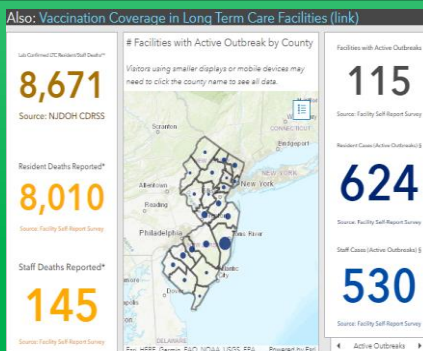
Also: Vaccination Coverage in Long Term Care Facilities (link)

Lab Confirmed LTC Resident/Staff Deaths*

8,671

Source: NJDOH CDRSS

Resident Deaths Reported*

8,010

Source: Facility Self Report Survey

Staff Deaths Reported*

145

Source: Facility Self Report Survey

# Facilities with Active Outbreak by County

Visitors using smaller displays or mobile devices may need to click the county name to see all data.

Scranton

CONNECTICUT

Bridgeport

Allentown

New York

Reading

Philadelphia

Toms River

Dover

Atlantic City

Esri, HERE, Garmin, FAO, NOAA, USGS, EPA

Powered by Esri

Facilities with Active Outbreaks

115

Source: Facility Self Report Survey

Resident Cases (Active Outbreaks) §

624

Source: Facility Self Report Survey

Staff Cases (Active Outbreaks) §

530

Source: Facility Self Report Survey

Active Outbreaks